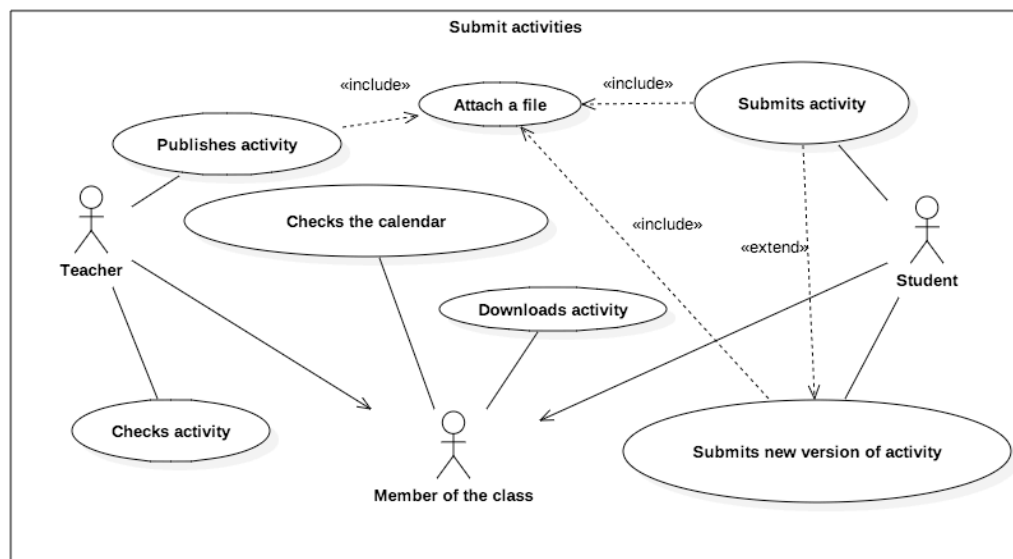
Submit activities

«include»

Attach a file

«include»

Submits activity

Publishes activity

Checks the calendar

«include»

«extend»

Teacher

Student

Downloads activity

Checks activity

Submits new version of activity

Member of the class